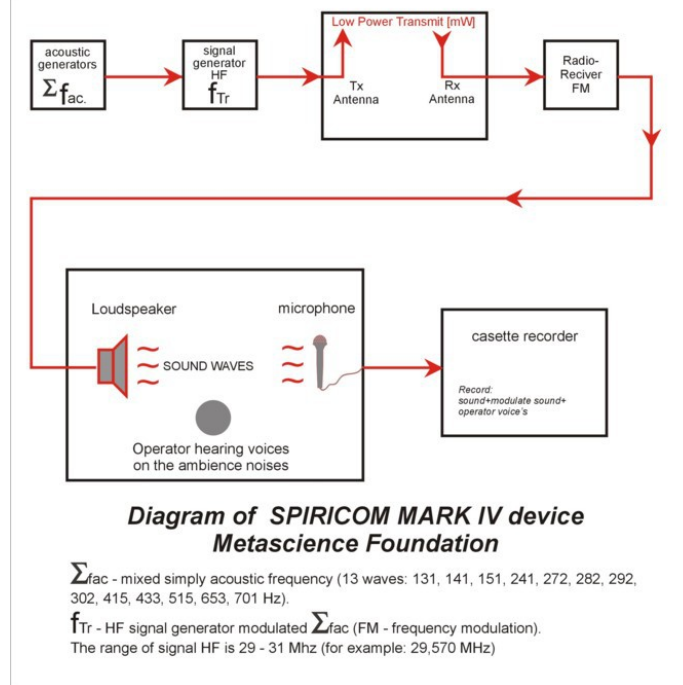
acoustic generators
$\Sigma f_{ac.}$

signal generator HF
$f_{Tr}$

Low Power Transmit [mW]

Tx Antenna

Rx Antenna

Radio-Reciver FM

Loudspeaker

microphone

SOUND WAVES

Operator hearing voices on the ambience noises

casette recorder

Record:
sound+modulate sound+ operator voice's

**Diagram of SPIRICOM MARK IV device**
**Metascience Foundation**

$\Sigma f_{ac}$ - mixed simply acoustic frequency (13 waves: 131, 141, 151, 241, 272, 282, 292, 302, 415, 433, 515, 653, 701 Hz).

$f_{Tr}$ - HF signal generator modulated $\Sigma f_{ac}$ (FM - frequency modulation).
The range of signal HF is 29 - 31 Mhz (for example: 29,570 MHz)